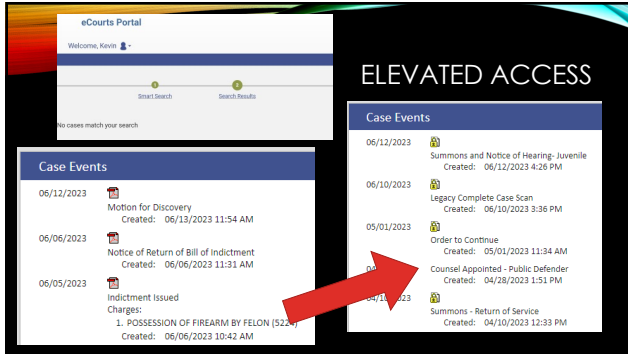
eCourts Portal

Welcome, Kevin

1 Smart Search

2 Search Results

No cases match your search

ELEVATED ACCESS

Case Events

06/12/2023
Motion for Discovery
Created: 06/13/2023 11:54 AM

06/06/2023
Notice of Return of Bill of Indictment
Created: 06/06/2023 11:31 AM

06/05/2023
Indictment Issued
Charges:
1. POSSESSION OF FIREARM BY FELON (522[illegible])
Created: 06/06/2023 10:42 AM

Case Events

06/12/2023
Summons and Notice of Hearing - Juvenile
Created: 06/12/2023 4:26 PM

06/10/2023
Legacy Complete Case Scan
Created: 06/10/2023 3:36 PM

05/01/2023
Order to Continue
Created: 05/01/2023 11:34 AM

04/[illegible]
Counsel Appointed - Public Defender
Created: 04/28/2023 1:51 PM

04/10/2023
Summons - Return of Service
Created: 04/10/2023 12:33 PM